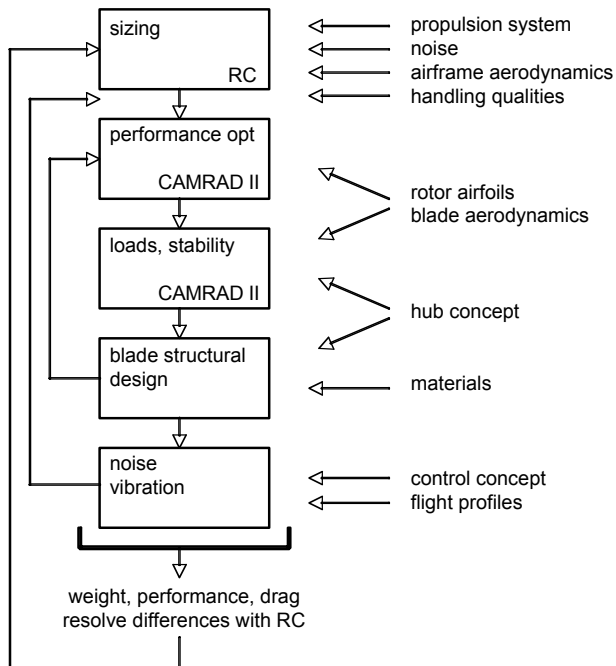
sizing

RC

propulsion system
noise
airframe aerodynamics
handling qualities

performance opt

CAMRAD II

rotor airfoils
blade aerodynamics

loads, stability

CAMRAD II

hub concept

blade structural design

materials

noise
vibration

control concept
flight profiles

weight, performance, drag
resolve differences with RC